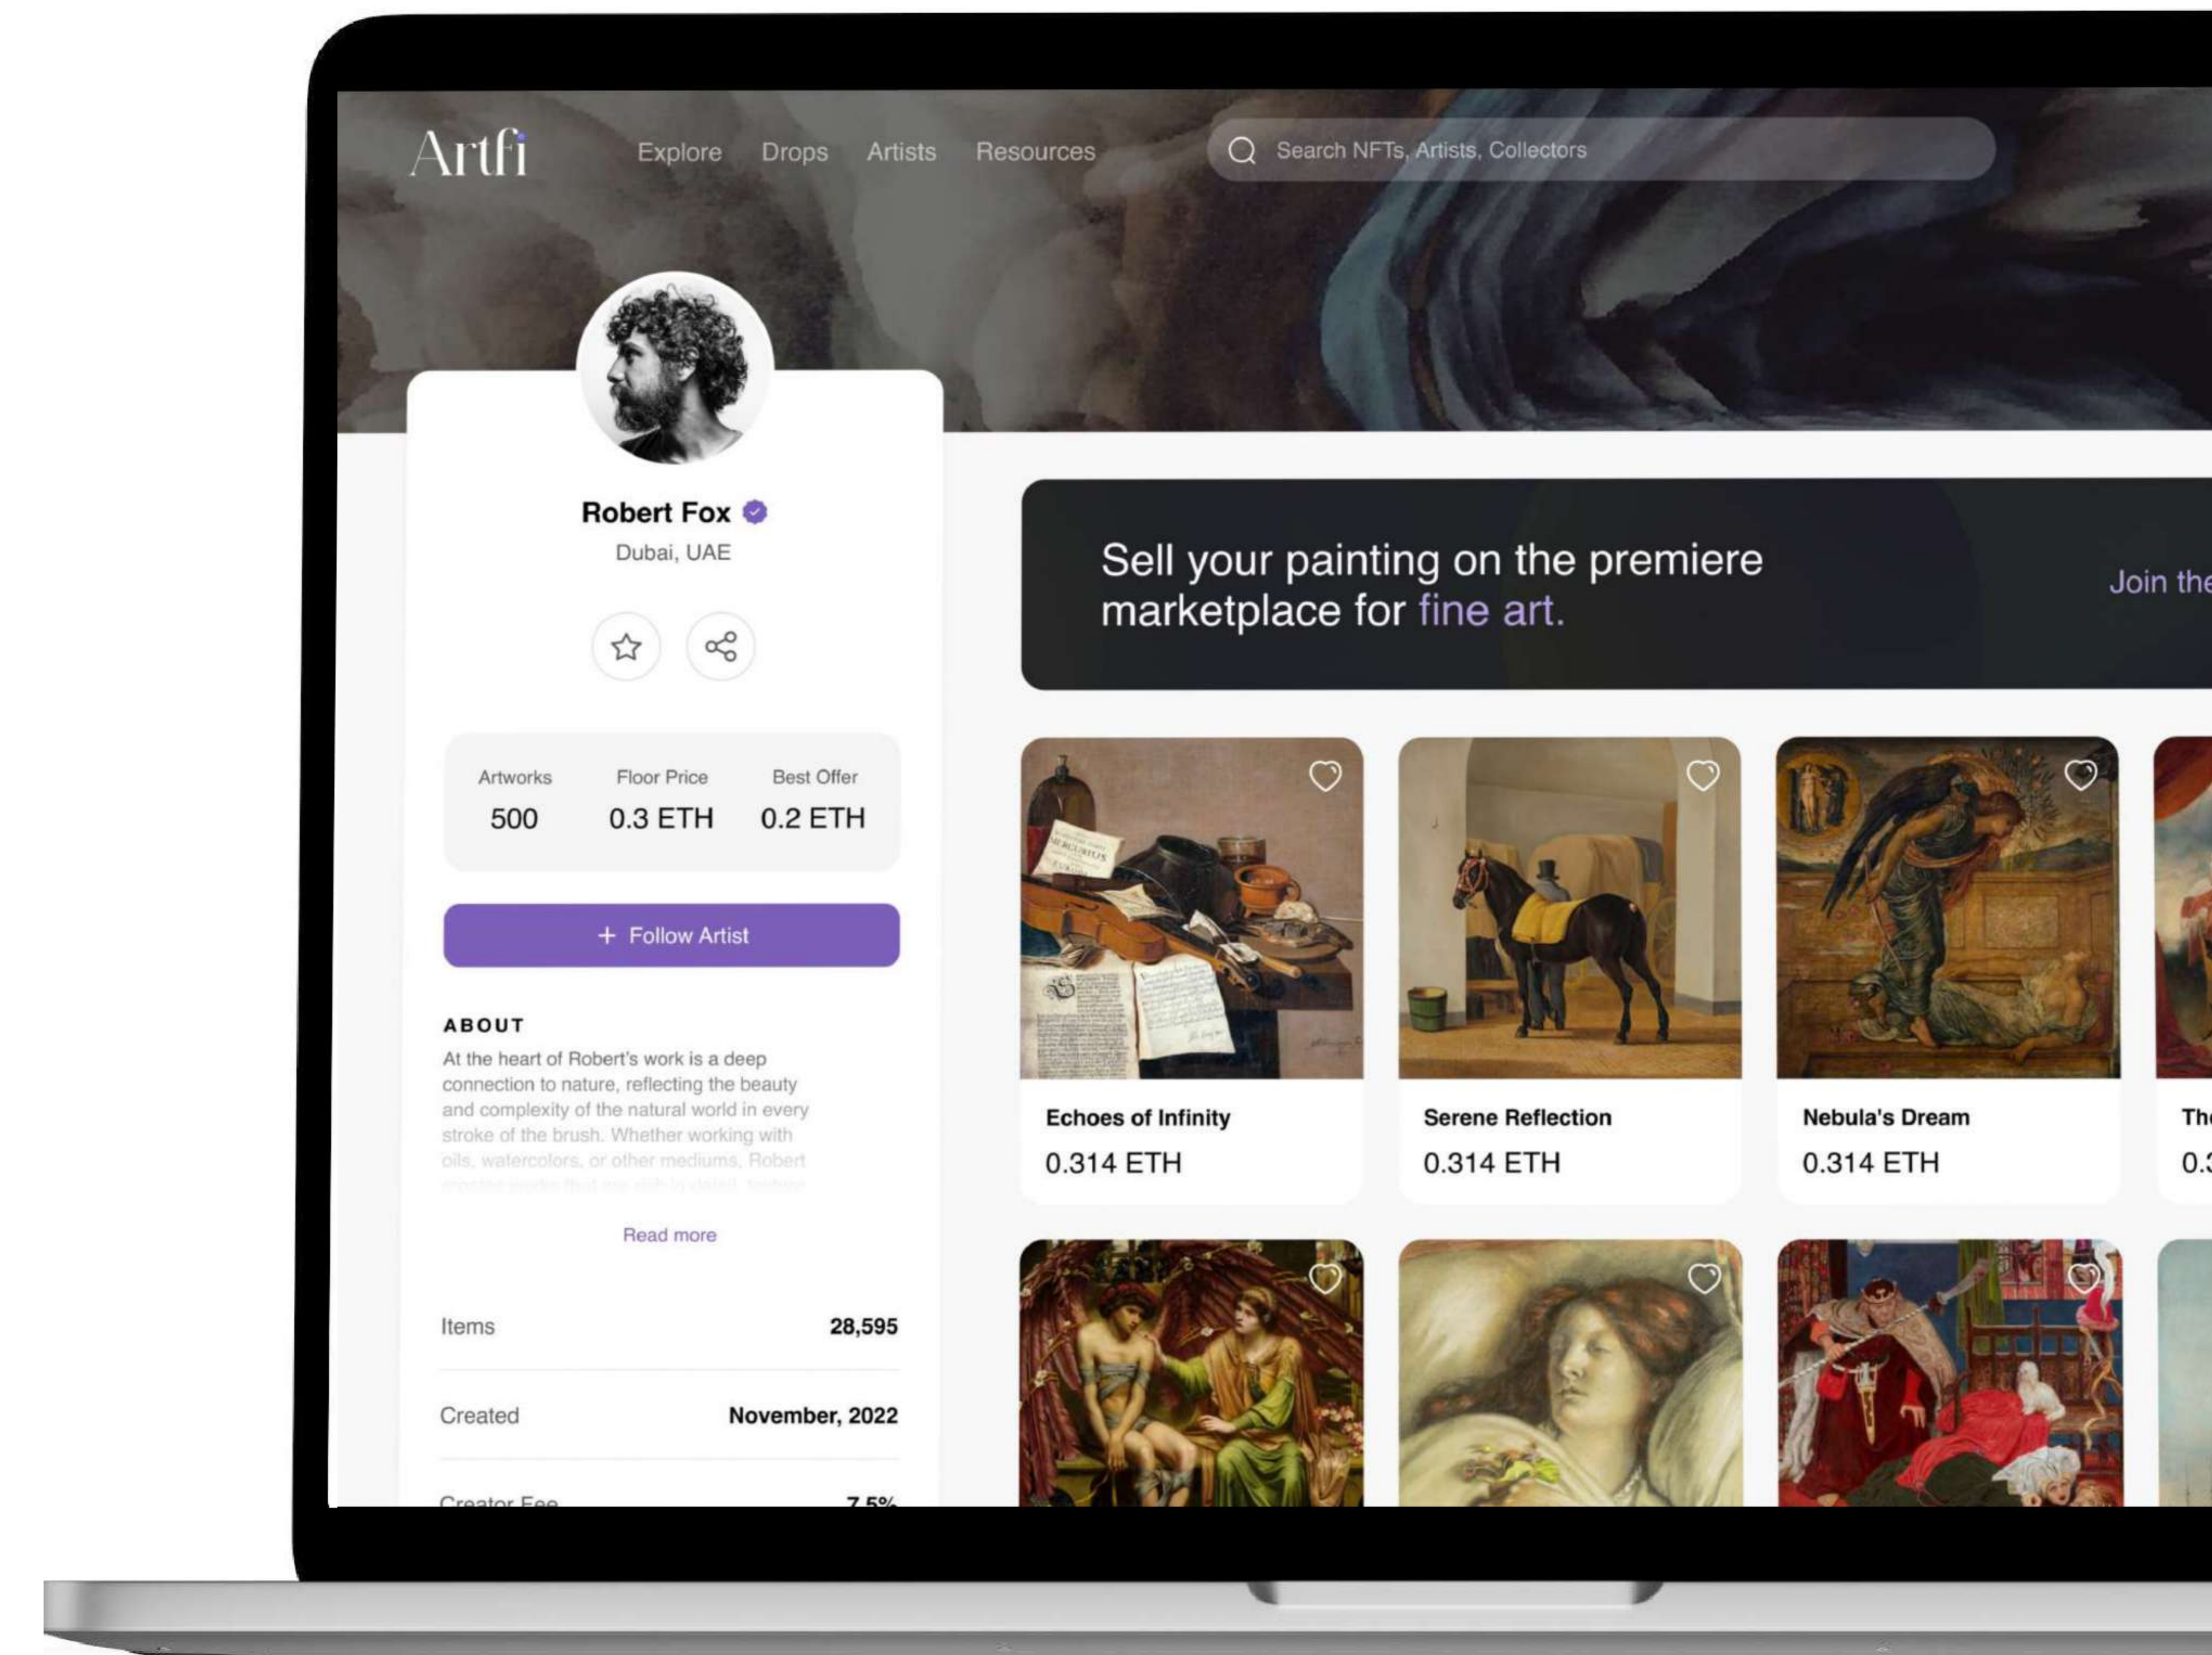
Artfi

Explore Drops Artists Resources

Search NFTs, Artists, Collectors

Robert Fox
Dubai, UAE

| Artworks | Floor Price | Best Offer |
|---|---|---|
| 500 | 0.3 ETH | 0.2 ETH |

+ Follow Artist

ABOUT

At the heart of Robert's work is a deep connection to nature, reflecting the beauty and complexity of the natural world in every stroke of the brush. Whether working with oils, watercolors, or other mediums, Robert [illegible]

Read more

| Items | 28,595 |
|---|---|
| Created | November, 2022 |
| Creator Fee | 7.5% |

Sell your painting on the premiere marketplace for fine art.

Join the

Echoes of Infinity
0.314 ETH

Serene Reflection
0.314 ETH

Nebula's Dream
0.314 ETH

Th
0.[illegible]